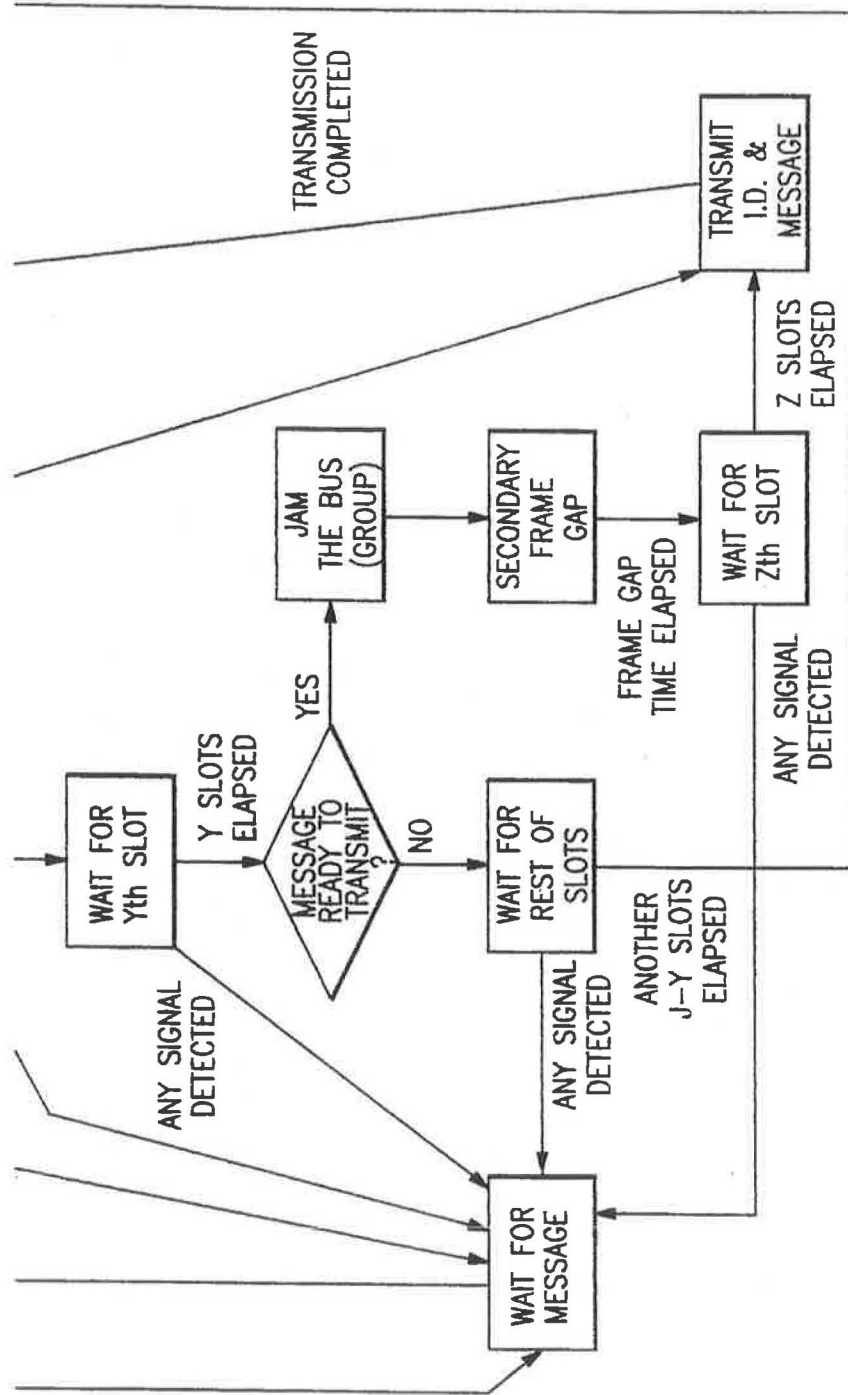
TRANSMISSION COMPLETED

TRANSMIT I.D. & MESSAGE

Z SLOTS ELAPSED

JAM THE BUS (GROUP)

SECONDARY FRAME GAP

WAIT FOR Zth SLOT

FRAME GAP TIME ELAPSED

YES

ANY SIGNAL DETECTED

Y SLOTS ELAPSED

WAIT FOR Yth SLOT

MESSAGE READY TO TRANSMIT ?

NO

WAIT FOR REST OF SLOTS

ANOTHER J–Y SLOTS ELAPSED

ANY SIGNAL DETECTED

ANY SIGNAL DETECTED

WAIT FOR MESSAGE